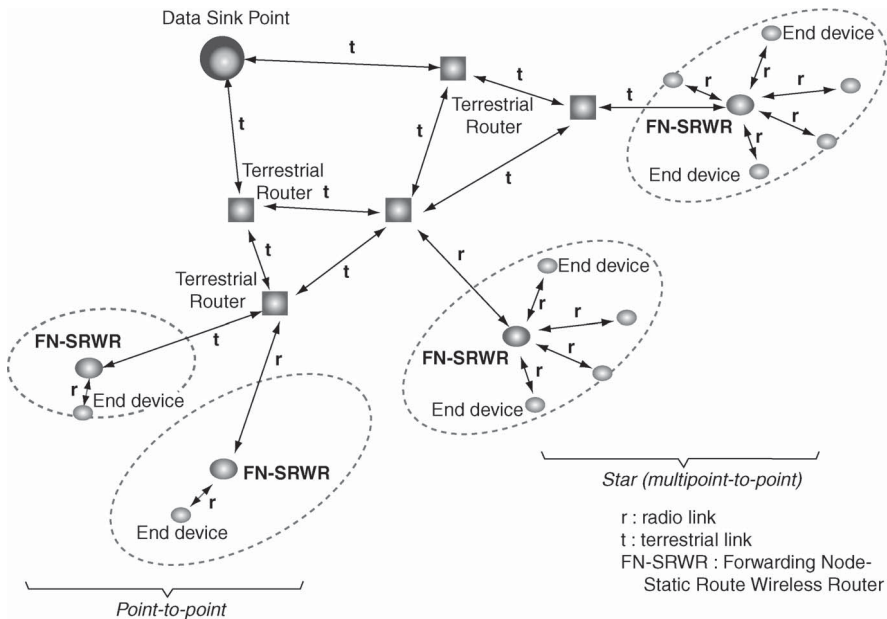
Data Sink Point

t

t

t

t

End device

r

r

r

FN-SRWR

r

End device

Terrestrial Router

t

t

t

Terrestrial Router

t

t

t

Terrestrial Router

t

r

End device

r

r

FN-SRWR

r

r

End device

FN-SRWR

t

r

End device

r

FN-SRWR

r

End device

Star (multipoint-to-point)

r : radio link
t : terrestrial link
FN-SRWR : Forwarding Node-Static Route Wireless Router

Point-to-point